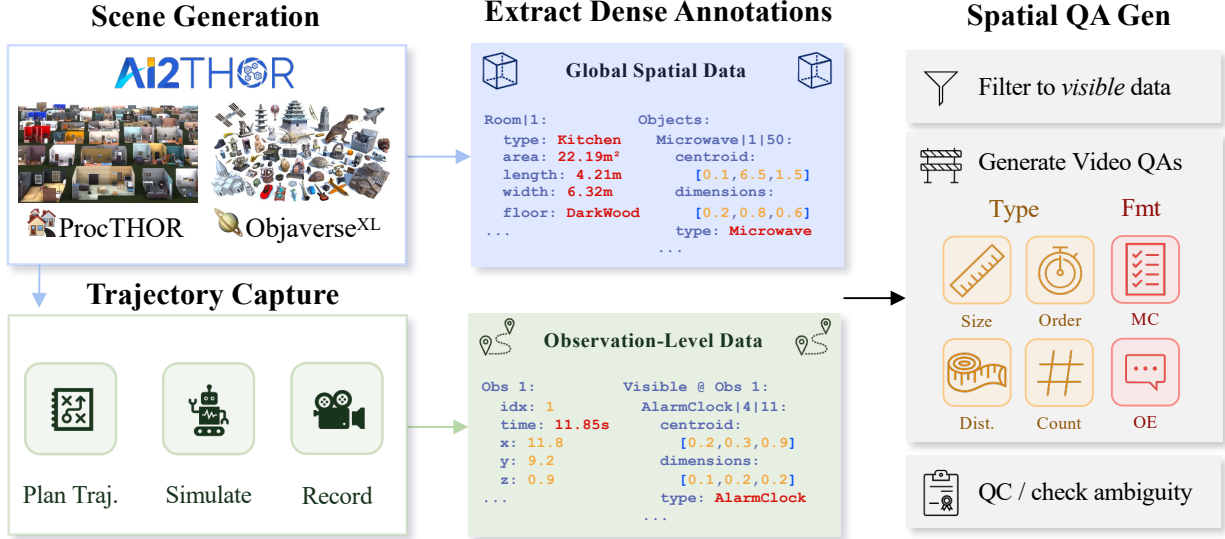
Scene Generation

AI2THOR

ProcTHOR

Objaverse$^{XL}$

Trajectory Capture

Plan Traj.

Simulate

Record

Extract Dense Annotations

Global Spatial Data

Room|1:
type: Kitchen
area: 22.19m²
length: 4.21m
width: 6.32m
floor: DarkWood
...

Objects:
Microwave|1|50:
centroid:
[0.1,6.5,1.5]
dimensions:
[0.2,0.8,0.6]
type: Microwave
...

Observation-Level Data

Obs 1:
idx: 1
time: 11.85s
x: 11.8
y: 9.2
z: 0.9
...

Visible @ Obs 1:
AlarmClock|4|11:
centroid:
[0.2,0.3,0.9]
dimensions:
[0.1,0.2,0.2]
type: AlarmClock
...

Spatial QA Gen

Filter to *visible* data

Generate Video QAs

Type

Fmt

Size

Order

MC

Dist.

Count

OE

QC / check ambiguity